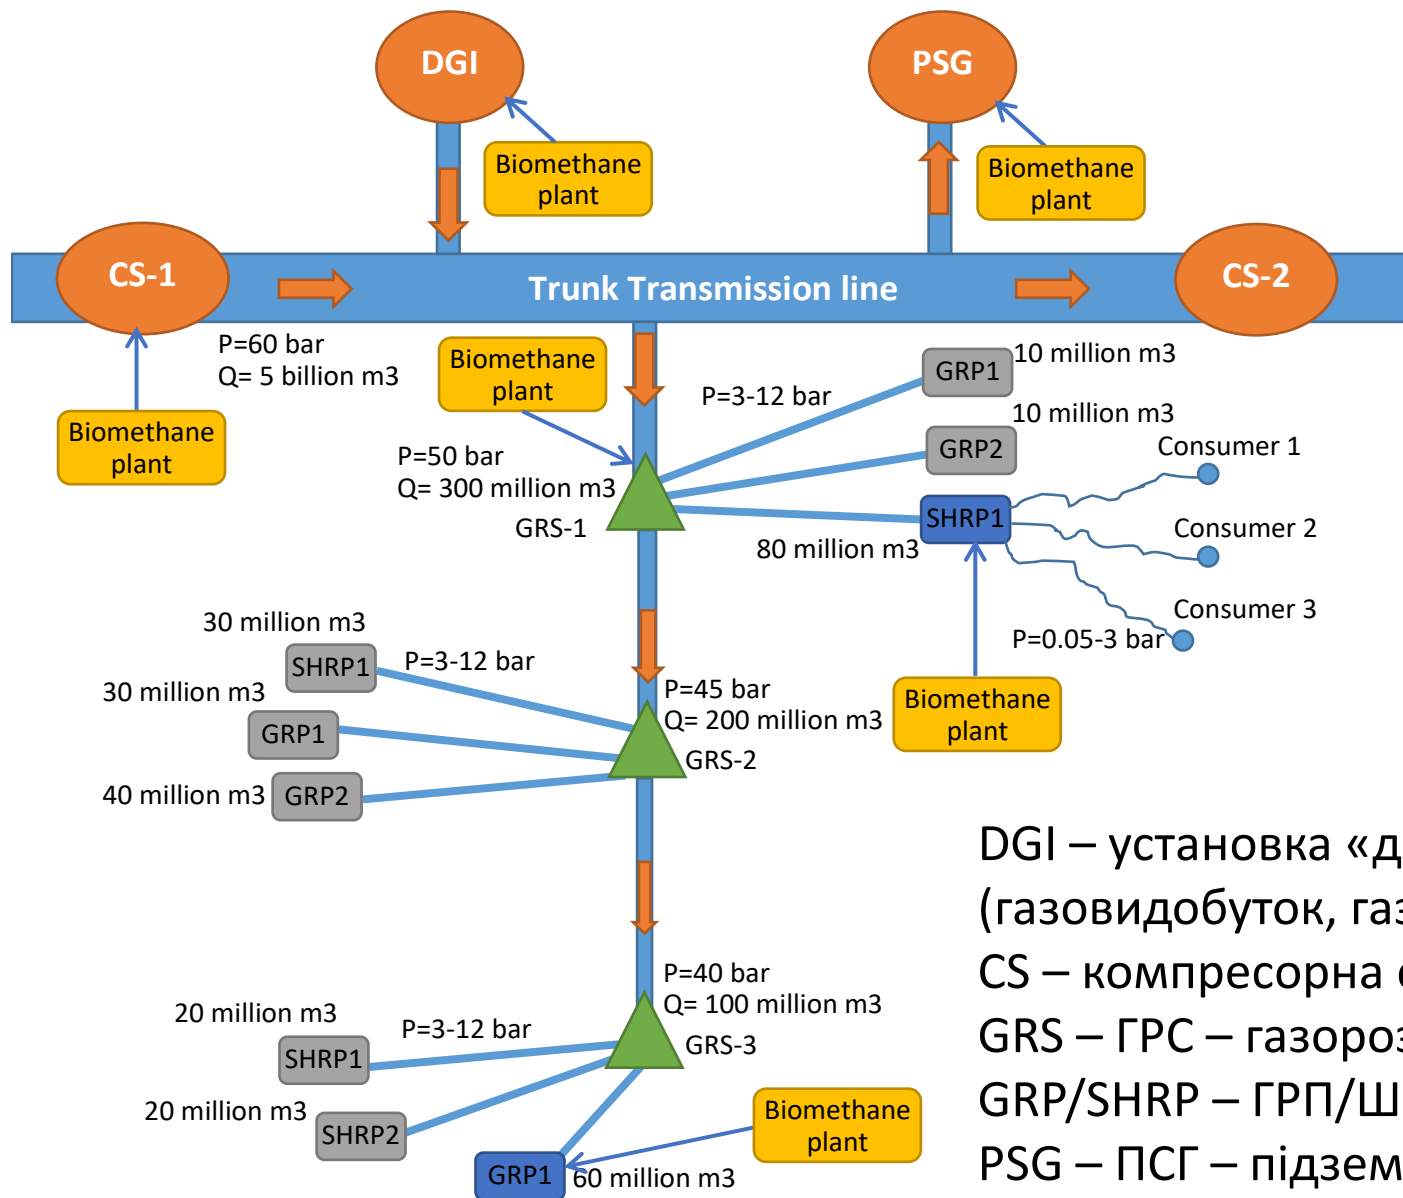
DGI

PSG

Biomethane plant

Biomethane plant

CS-1

Trunk Transmission line

CS-2

P=60 bar
Q= 5 billion m3

Biomethane plant

Biomethane plant

P=3-12 bar

GRP1 10 million m3

10 million m3

GRP2

Consumer 1

P=50 bar
Q= 300 million m3

GRS-1

SHRP1

80 million m3

Consumer 2

Consumer 3

P=0.05-3 bar

30 million m3

SHRP1

P=3-12 bar

30 million m3

GRP1

P=45 bar
Q= 200 million m3

GRS-2

Biomethane plant

40 million m3 GRP2

DGI – установка «д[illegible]
(газовидобуток, га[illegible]
CS – компресорна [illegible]
GRS – ГРС – газоро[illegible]
GRP/SHRP – ГРП/Ш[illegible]
PSG – ПСГ – підзем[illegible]

P=40 bar
Q= 100 million m3

GRS-3

20 million m3

P=3-12 bar

SHRP1

20 million m3

SHRP2

Biomethane plant

GRP1 60 million m3